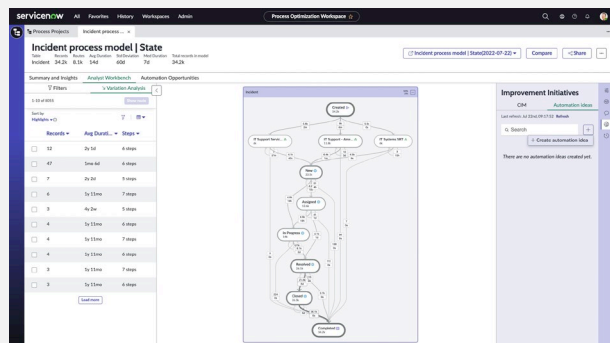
servicenow All Favorites History Workspaces Admin

Process Optimization Workspace ☆

Process Projects | Incident process ...

Incident process model | State

| Table | Records | Routes | Avg Duration | Std Deviation | Med Duration | Total records in model |
|---|---|---|---|---|---|---|
| Incident | 34.2k | 8.1k | 14d | 60d | 7d | 34.2k |

Incident process model | State(2022-07-22) ▾ | Compare | Share | ...

Summary and Insights | Analyst Workbench | Automation Opportunities

Filters | Variation Analysis

1-33 of 8055

Sort by Highlights ▾

| Records ▾ | Avg Durat... ▾ | Steps ▾ |
|---|---|---|
| 52 | 2y 1d | 6 steps |
| 47 | 1mo 6d | 6 steps |
| 7 | 2y 2d | 9 steps |
| 6 | 1y 11mo | 7 steps |
| 3 | 4y 2w | 5 steps |
| 4 | 1y 11mo | 6 steps |
| 4 | 1y 11mo | 7 steps |
| 4 | 1y 11mo | 6 steps |
| 3 | 1y 11mo | 7 steps |
| 3 | 1y 11mo | 6 steps |

Load more

Incident

Created
IT Support Servic...
IT Support - Asse...
IT Systems SRT
New
Assigned
In Progress
Resolved
Closed
Completed

Improvement Initiatives

CM | Automation ideas

Last refresh: | Refresh

Search

+ Create automation idea

There are no automation ideas created yet.